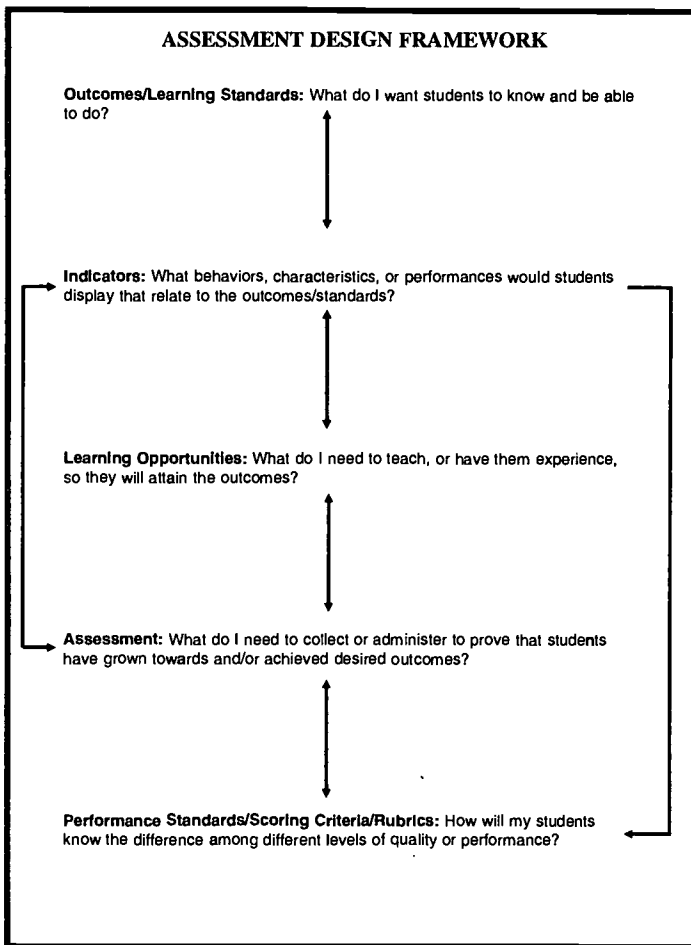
ASSESSMENT DESIGN FRAMEWORK

**Outcomes/Learning Standards:** What do I want students to know and be able to do?

**Indicators:** What behaviors, characteristics, or performances would students display that relate to the outcomes/standards?

**Learning Opportunities:** What do I need to teach, or have them experience, so they will attain the outcomes?

**Assessment:** What do I need to collect or administer to prove that students have grown towards and/or achieved desired outcomes?

**Performance Standards/Scoring Criteria/Rubrics:** How will my students know the difference among different levels of quality or performance?